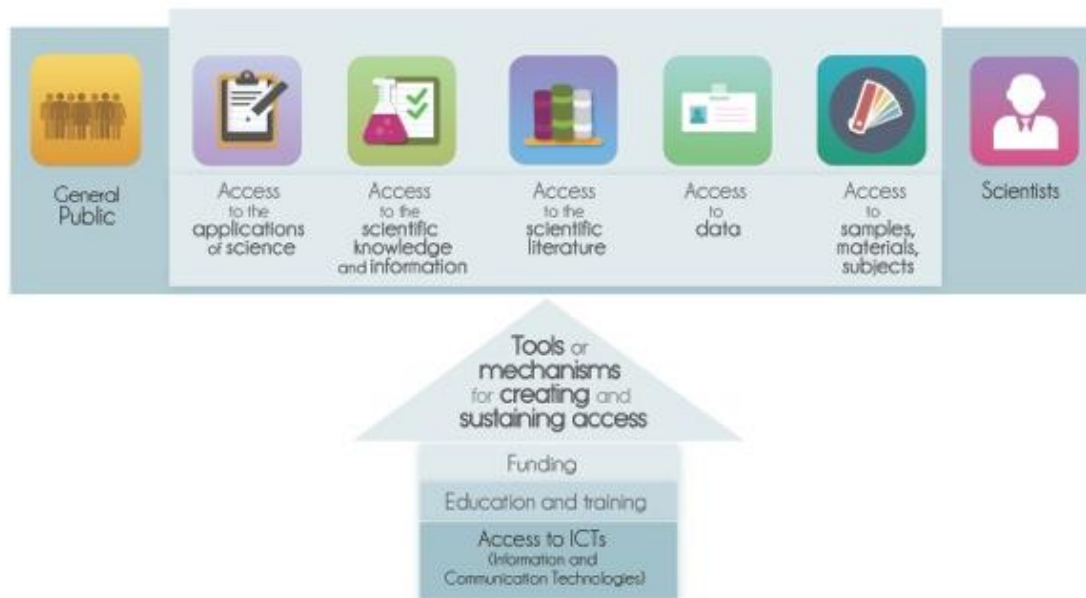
General Public

Access to the applications of science

Access to the scientific knowledge and information

Access to the scientific literature

Access to data

Access to samples, materials, subjects

Scientists

Tools or mechanisms for creating and sustaining access

Funding

Education and training

Access to ICTs (Information and Communication Technologies)